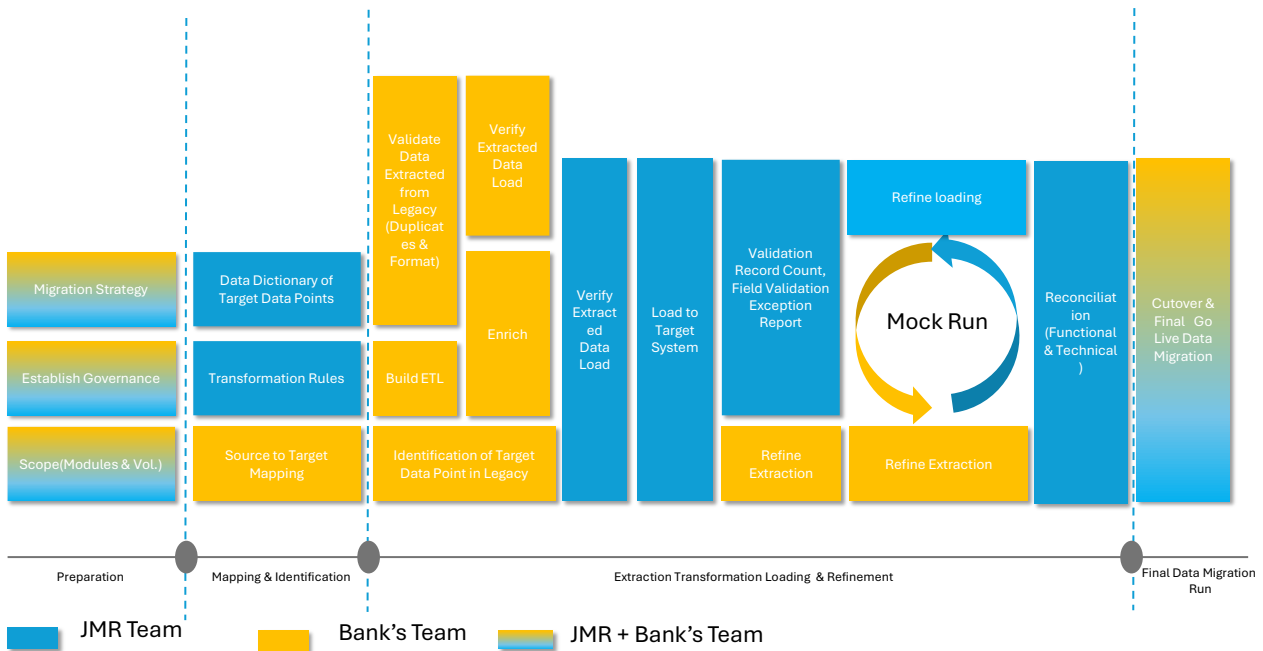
Migration Strategy

Establish Governance

Scope(Modules & Vol.)

Data Dictionary of Target Data Points

Transformation Rules

Source to Target Mapping

Validate Data Extracted from Legacy (Duplicates & Format)

Build ETL

Verify Extracted Data Load

Enrich

Identification of Target Data Point in Legacy

Verify Extracted Data Load

Load to Target System

Validation Record Count, Field Validation Exception Report

Refine Extraction

Refine loading

Mock Run

Refine Extraction

Reconciliation (Functional & Technical )

Cutover & Final Go Live Data Migration

Preparation

Mapping & Identification

Extraction Transformation Loading & Refinement

Final Data Migration Run

JMR Team

Bank's Team

JMR + Bank's Team